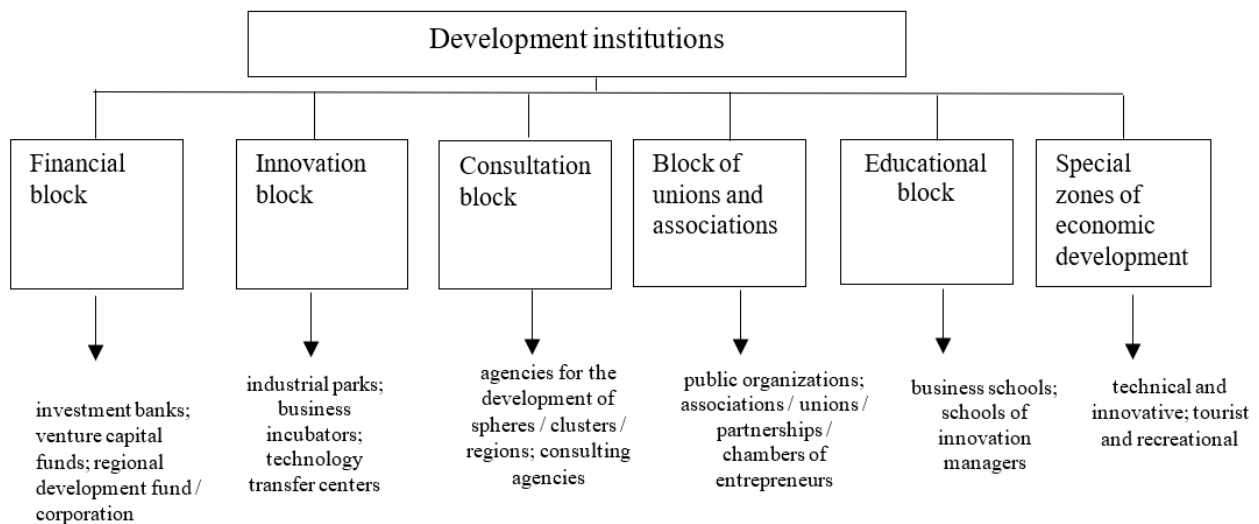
Development institutions

Financial block

investment banks; venture capital funds; regional development fund / corporation

Innovation block

industrial parks; business incubators; technology transfer centers

Consultation block

agencies for the development of spheres / clusters / regions; consulting agencies

Block of unions and associations

public organizations; associations / unions / partnerships / chambers of entrepreneurs

Educational block

business schools; schools of innovation managers

Special zones of economic development

technical and innovative; tourist and recreational